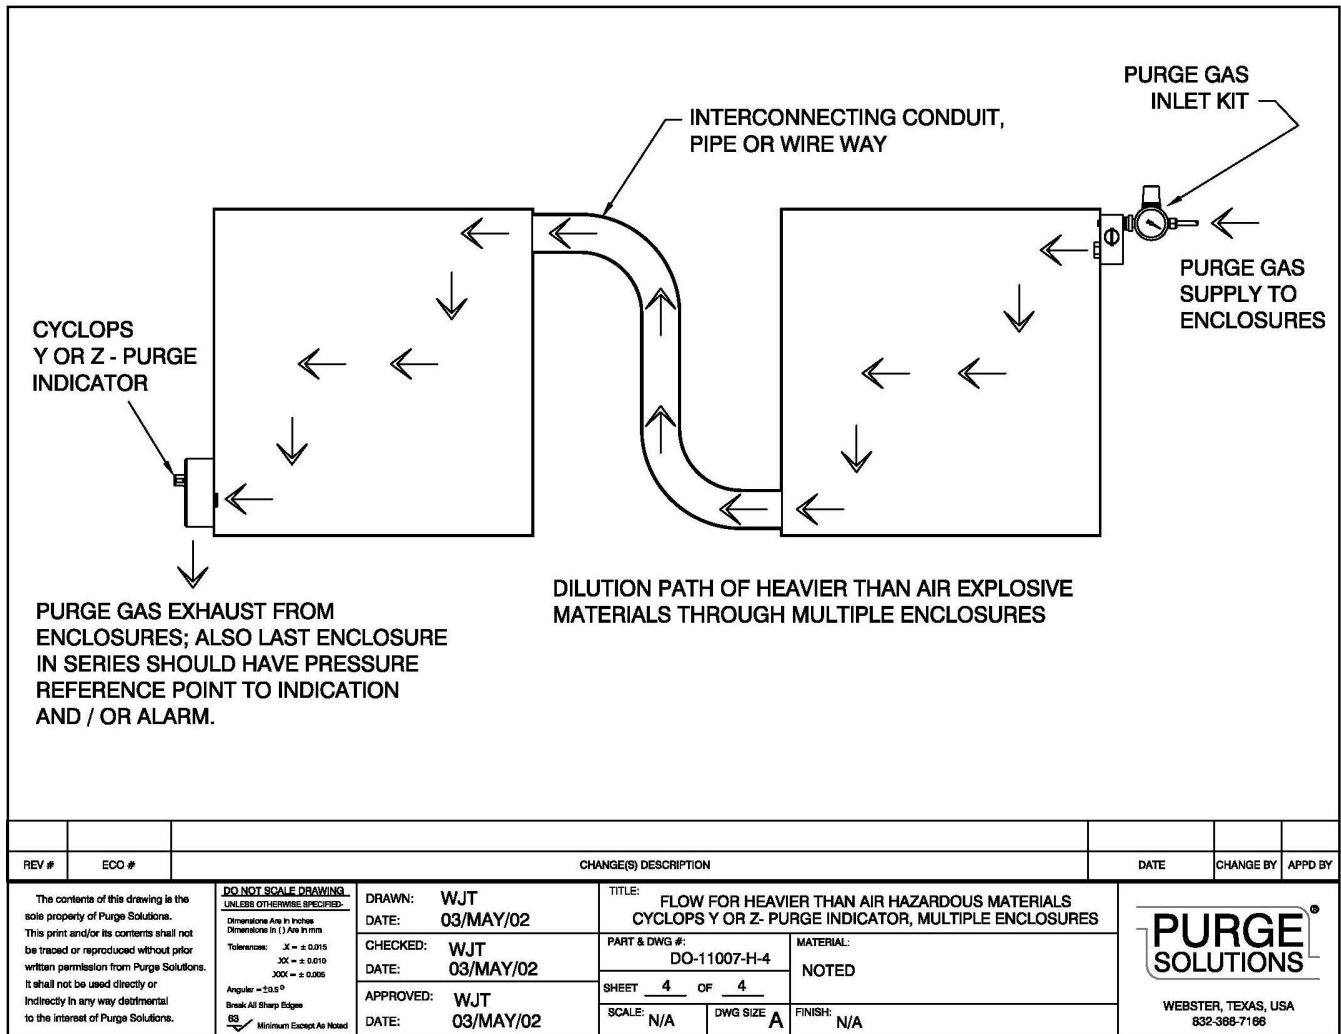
PURGE GAS INLET KIT

INTERCONNECTING CONDUIT, PIPE OR WIRE WAY

PURGE GAS SUPPLY TO ENCLOSURES

CYCLOPS Y OR Z - PURGE INDICATOR

DILUTION PATH OF HEAVIER THAN AIR EXPLOSIVE MATERIALS THROUGH MULTIPLE ENCLOSURES

PURGE GAS EXHAUST FROM ENCLOSURES; ALSO LAST ENCLOSURE IN SERIES SHOULD HAVE PRESSURE REFERENCE POINT TO INDICATION AND / OR ALARM.

| REV # | ECO # | CHANGE(S) DESCRIPTION | DATE | CHANGE BY | APPD BY |
|---|---|---|---|---|---|
| | | | | | |

The contents of this drawing is the sole property of Purge Solutions. This print and/or its contents shall not be traced or reproduced without prior written permission from Purge Solutions. It shall not be used directly or indirectly in any way detrimental to the interest of Purge Solutions.

DO NOT SCALE DRAWING
UNLESS OTHERWISE SPECIFIED-
Dimensions Are in Inches
Dimensions in ( ) Are in mm
Tolerances: .X = ± 0.015
.XX = ± 0.010
.XXX = ± 0.005
Angular = ±0.5°
Break All Sharp Edges
63 Minimum Except As Noted

DRAWN: WJT
DATE: 03/MAY/02
CHECKED: WJT
DATE: 03/MAY/02
APPROVED: WJT
DATE: 03/MAY/02

TITLE: FLOW FOR HEAVIER THAN AIR HAZARDOUS MATERIALS CYCLOPS Y OR Z- PURGE INDICATOR, MULTIPLE ENCLOSURES

PART & DWG #: DO-11007-H-4
MATERIAL: NOTED
SHEET 4 OF 4
SCALE: N/A
DWG SIZE A
FINISH: N/A

PURGE SOLUTIONS ®
WEBSTER, TEXAS, USA
832-368-7166